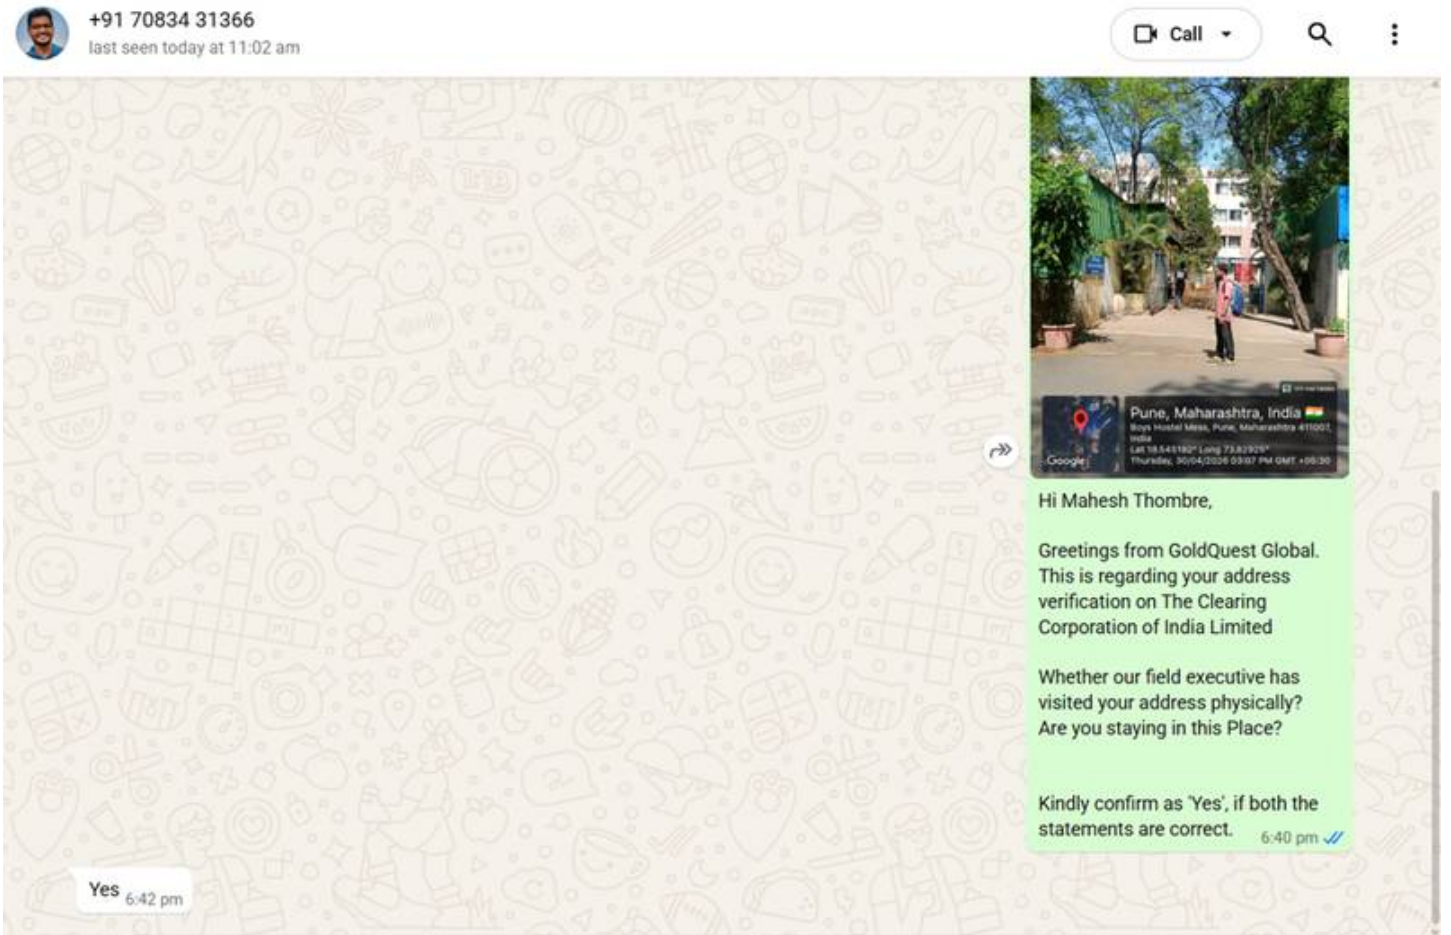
+91 70834 31366
last seen today at 11:02 am

Call

Pune, Maharashtra, India
Boys Hostel Mess, Pune, Maharashtra 411007, India
Lat 18.54518° Long 73.82929°
Thursday, 30/04/2026 03:07 PM GMT +05:30
Google

Hi Mahesh Thombre,

Greetings from GoldQuest Global. This is regarding your address verification on The Clearing Corporation of India Limited

Whether our field executive has visited your address physically? Are you staying in this Place?

Kindly confirm as 'Yes', if both the statements are correct. 6:40 pm

Yes 6:42 pm